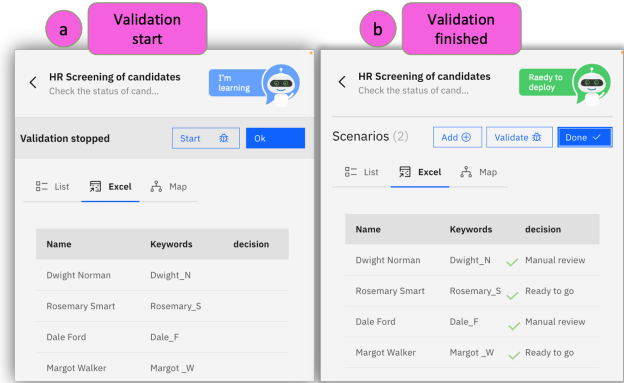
a

Validation start

HR Screening of candidates
Check the status of cand...

I'm learning

Validation stopped

Start

Ok

List

Excel

Map

| Name | Keywords | decision |
|---|---|---|
| Dwight Norman | Dwight_N | |
| Rosemary Smart | Rosemary_S | |
| Dale Ford | Dale_F | |
| Margot Walker | Margot _W | |

b

Validation finished

HR Screening of candidates
Check the status of cand...

Raedy to deploy

Scenarios (2)

Add

Validate

Done

List

Excel

Map

| Name | Keywords | decision |
|---|---|---|
| Dwight Norman | Dwight_N | Manual review |
| Rosemary Smart | Rosemary_S | Ready to go |
| Dale Ford | Dale_F | Manual review |
| Margot Walker | Margot _W | Ready to go |